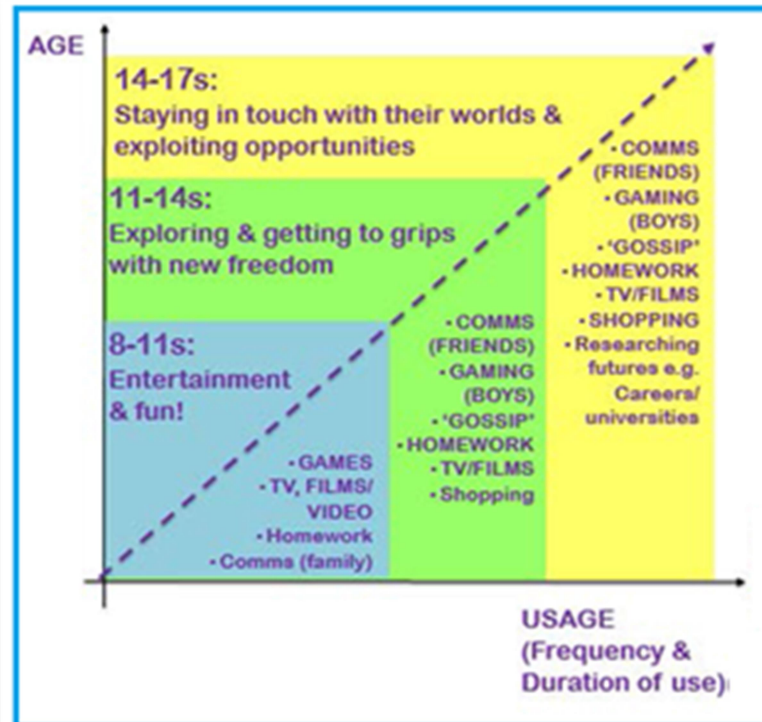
AGE

14-17s:
Staying in touch with their worlds & exploiting opportunities

11-14s:
Exploring & getting to grips with new freedom

8-11s:
Entertainment & fun!

• GAMES
• TV, FILMS/ VIDEO
• Homework
• Comms (family)

• COMMS (FRIENDS)
• GAMING (BOYS)
• 'GOSSIP'
• HOMEWORK
• TV/FILMS
• Shopping

• COMMS (FRIENDS)
• GAMING (BOYS)
• 'GOSSIP'
• HOMEWORK
• TV/FILMS
• SHOPPING
• Researching futures e.g. Careers/ universities

USAGE (Frequency & Duration of use)